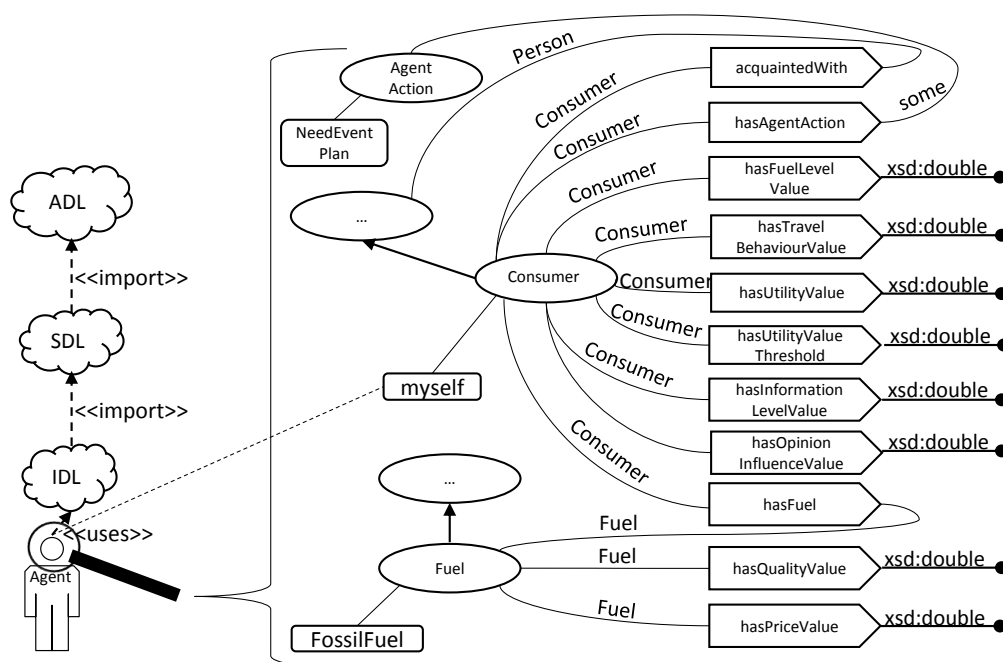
ADL

<<import>>

SDL

<<import>>

IDL

<<uses>>

Agent

Agent Action

NeedEvent Plan

Person

...

Consumer

Consumer

Consumer

Consumer

Consumer

Consumer

Consumer

Consumer

Consumer

Consumer

acquaintedWith

hasAgentAction

some

hasFuelLevel Value

xsd:double

hasTravel BehaviourValue

xsd:double

hasUtilityValue

xsd:double

hasUtilityValue Threshold

xsd:double

hasInformation LevelValue

xsd:double

hasOpinion InfluenceValue

xsd:double

hasFuel

myself

...

Fuel

Fuel

Fuel

Fuel

hasQualityValue

xsd:double

hasPriceValue

xsd:double

FossilFuel